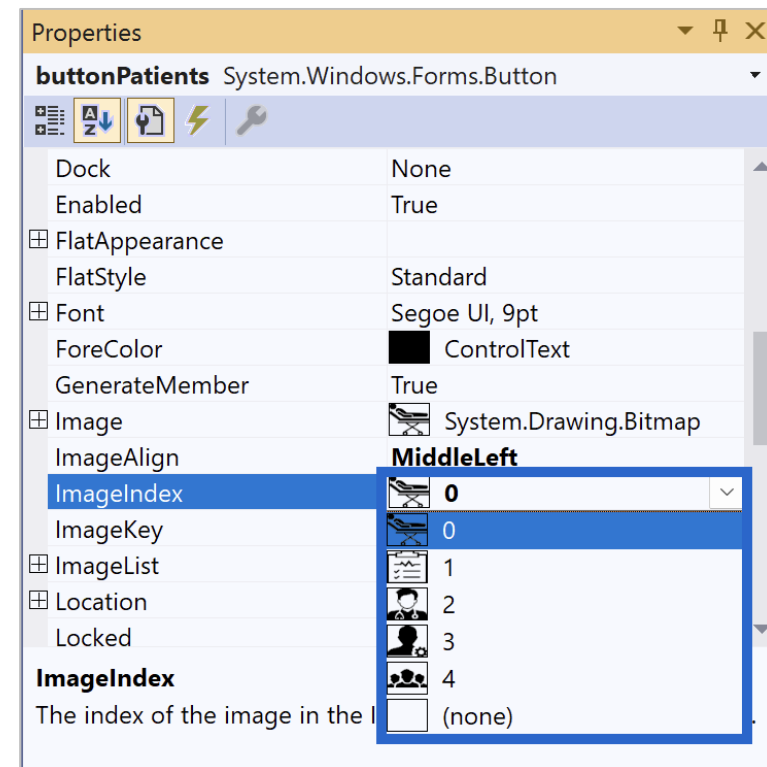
Properties

buttonPatients System.Windows.Forms.Button

| | |
|---|---|
| Dock | None |
| Enabled | True |
| ⊞ FlatAppearance | |
| FlatStyle | Standard |
| ⊞ Font | Segoe UI, 9pt |
| ForeColor | ControlText |
| GenerateMember | True |
| ⊞ Image | System.Drawing.Bitmap |
| ImageAlign | MiddleLeft |
| ImageIndex | 0 |
| ImageKey | |
| ⊞ ImageList | |
| ⊞ Location | |
| Locked | |

0
1
2
3
4
(none)

ImageIndex

The index of the image in the I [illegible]